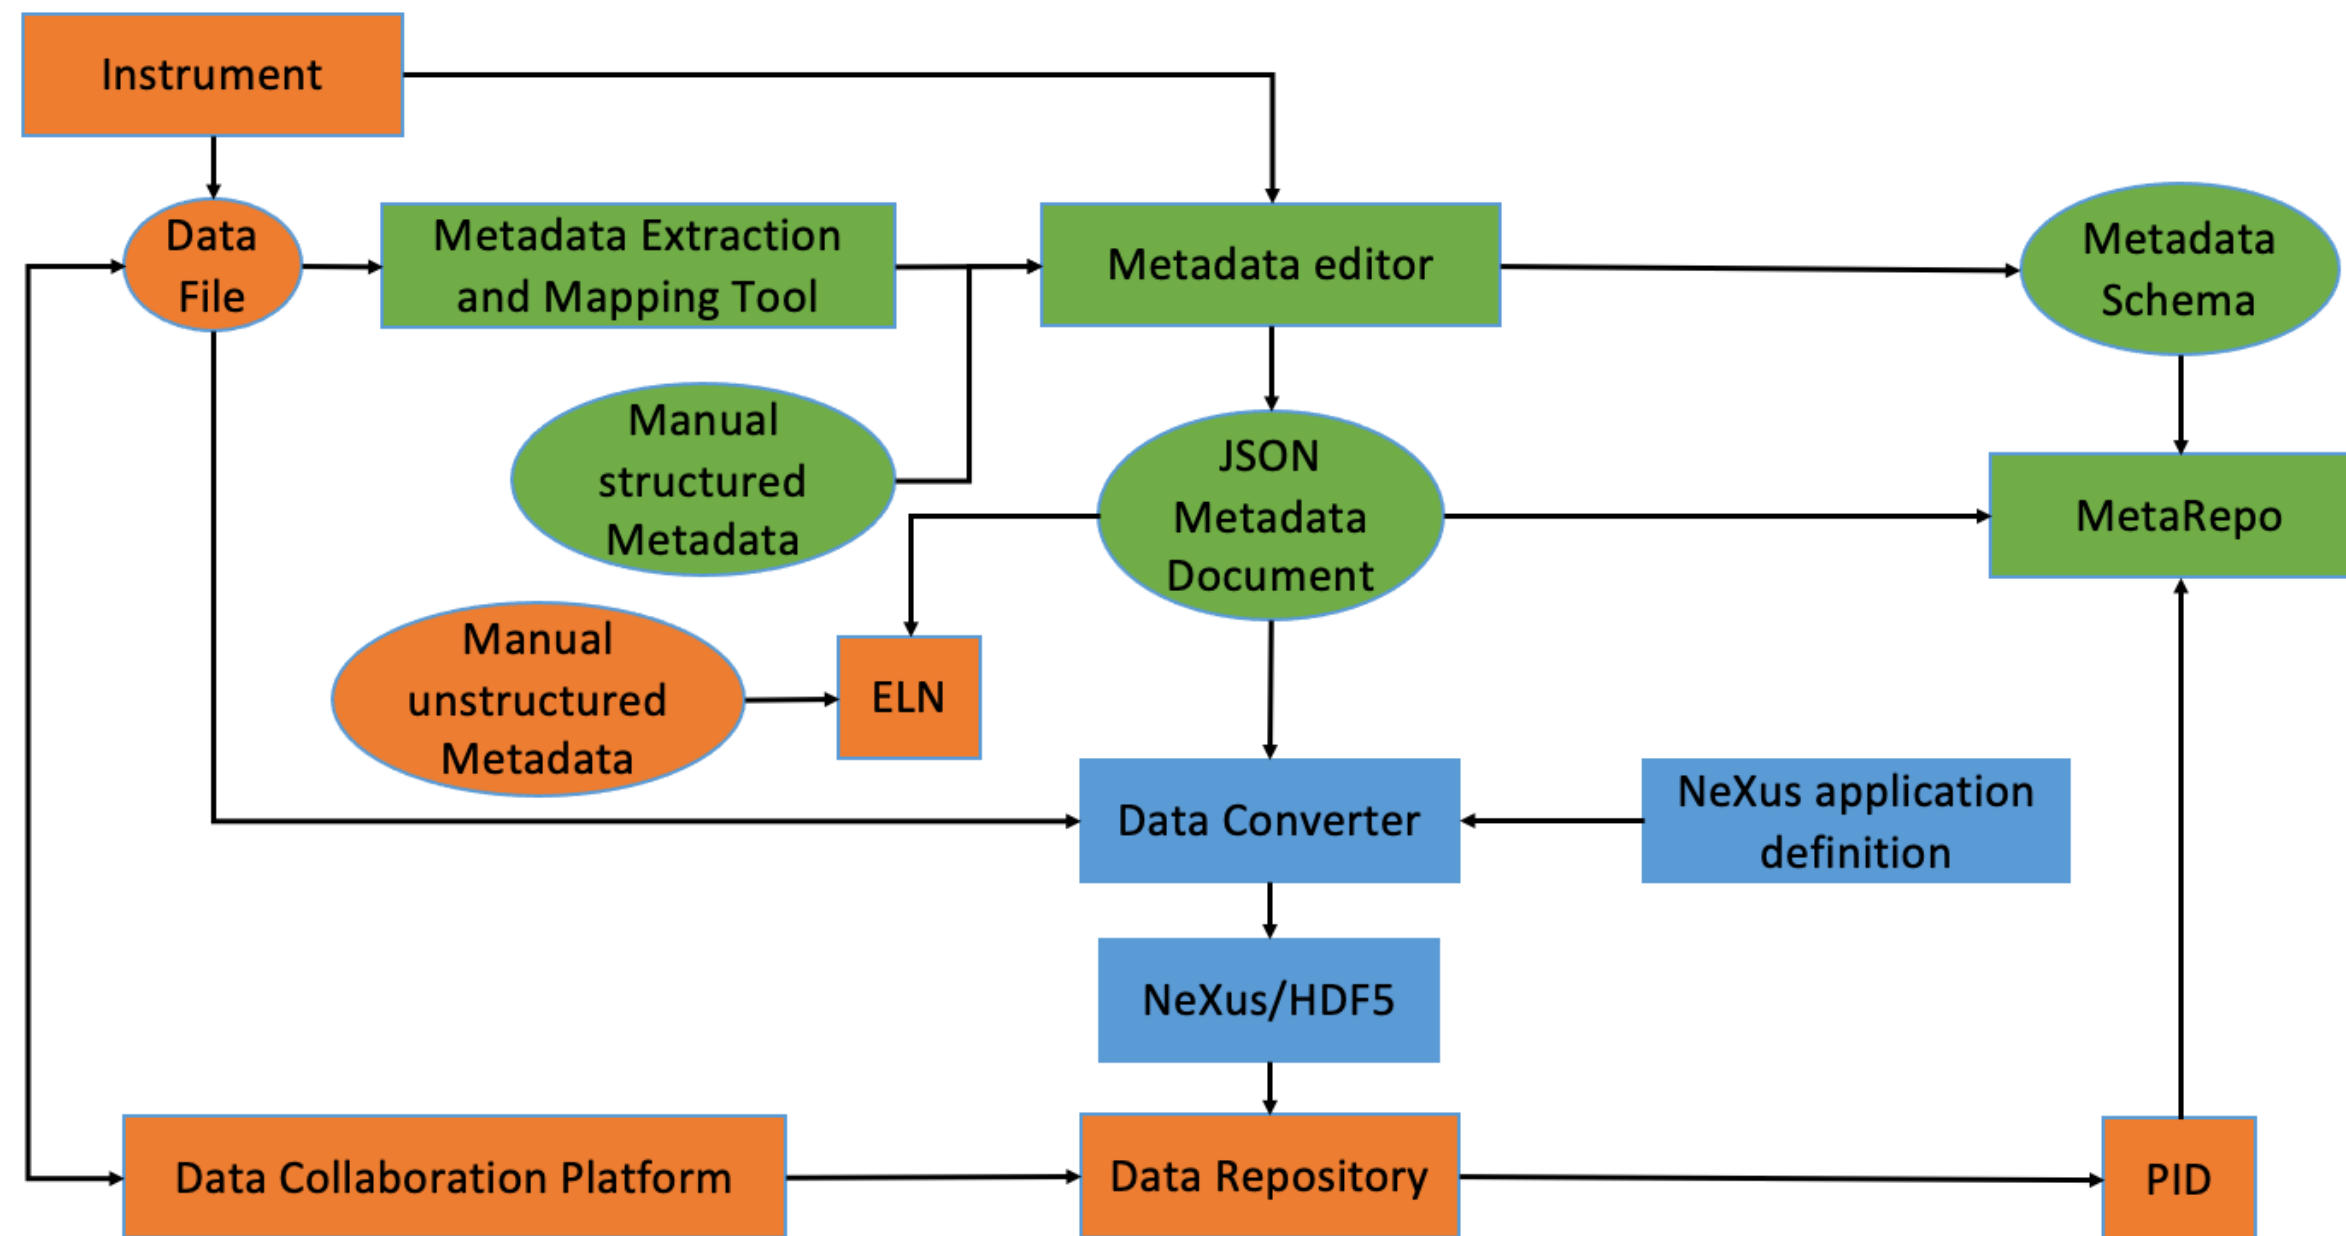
Instrument

Data File

Metadata Extraction and Mapping Tool

Metadata editor

Metadata Schema

Manual structured Metadata

JSON Metadata Document

MetaRepo

Manual unstructured Metadata

ELN

Data Converter

NeXus application definition

NeXus/HDF5

Data Collaboration Platform

Data Repository

PID